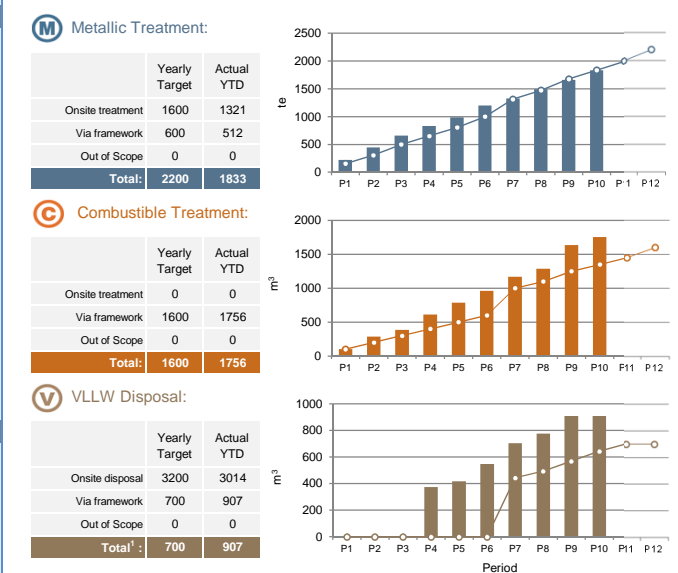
M Metallic Treatment:

| | Yearly Target | Actual YTD |
|---|---|---|
| Onsite treatment | 1600 | 1321 |
| Via framework | 600 | 512 |
| Out of Scope | 0 | 0 |
| Total: | 2200 | 1833 |

te

2500
2000
1500
1000
500
0

P1 P2 P3 P4 P5 P6 P7 P8 P9 P10 P 1 P12

C Combustible Treatment:

| | Yearly Target | Actual YTD |
|---|---|---|
| Onsite treatment | 0 | 0 |
| Via framework | 1600 | 1756 |
| Out of Scope | 0 | 0 |
| Total: | 1600 | 1756 |

$m^3$

2000
1500
1000
500
0

P1 P2 P3 P4 P5 P6 P7 P8 P9 P10 F11 P12

V VLLW Disposal:

| | Yearly Target | Actual YTD |
|---|---|---|
| Onsite disposal | 3200 | 3014 |
| Via framework | 700 | 907 |
| Out of Scope | 0 | 0 |
| Total$^1$: | 700 | 907 |

$m^3$

1000
800
600
400
200
0

P1 P2 P3 P4 P5 P6 P7 P8 P9 P10 P11 P12

Period